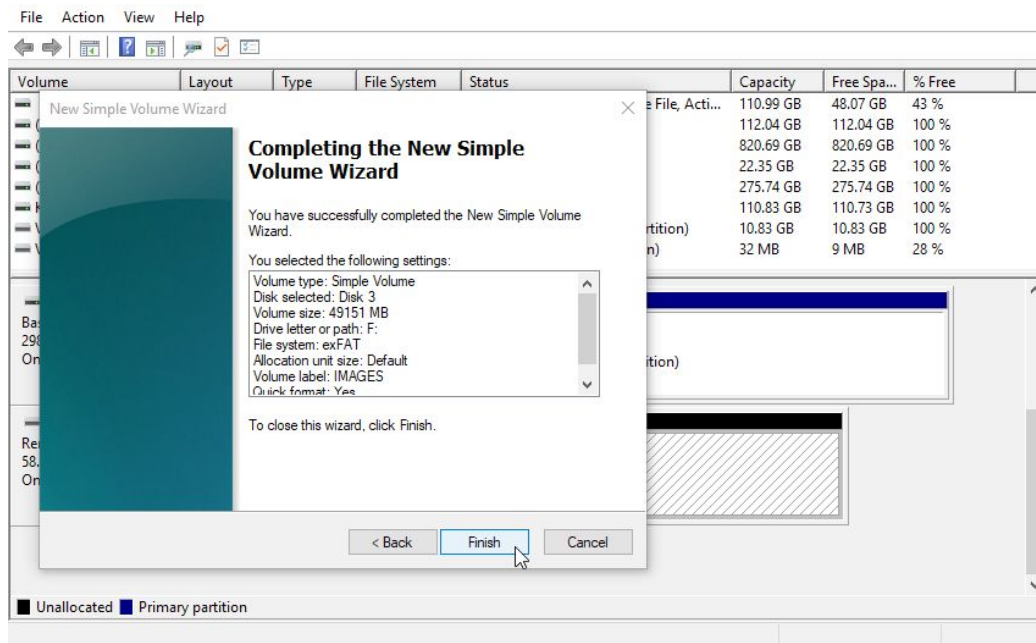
File Action View Help

| Volume | Layout | Type | File System | Status | Capacity | Free Spa... | % Free |
|---|---|---|---|---|---|---|---|
| | | | | e File, Acti... | 110.99 GB | 48.07 GB | 43 % |
| ( | | | | | 112.04 GB | 112.04 GB | 100 % |
| ( | | | | | 820.69 GB | 820.69 GB | 100 % |
| ( | | | | | 22.35 GB | 22.35 GB | 100 % |
| ( | | | | | 275.74 GB | 275.74 GB | 100 % |
| I | | | | | 110.83 GB | 110.73 GB | 100 % |
| V | | | | rtition) | 10.83 GB | 10.83 GB | 100 % |
| V | | | | n) | 32 MB | 9 MB | 28 % |

Ba
29
On

ition)

Re
58.
On

New Simple Volume Wizard

Completing the New Simple Volume Wizard

You have successfully completed the New Simple Volume Wizard.

You selected the following settings:

Volume type: Simple Volume
Disk selected: Disk 3
Volume size: 49151 MB
Drive letter or path: F:
File system: exFAT
Allocation unit size: Default
Volume label: IMAGES
Quick format: Yes

To close this wizard, click Finish.

< Back Finish Cancel

Unallocated Primary partition